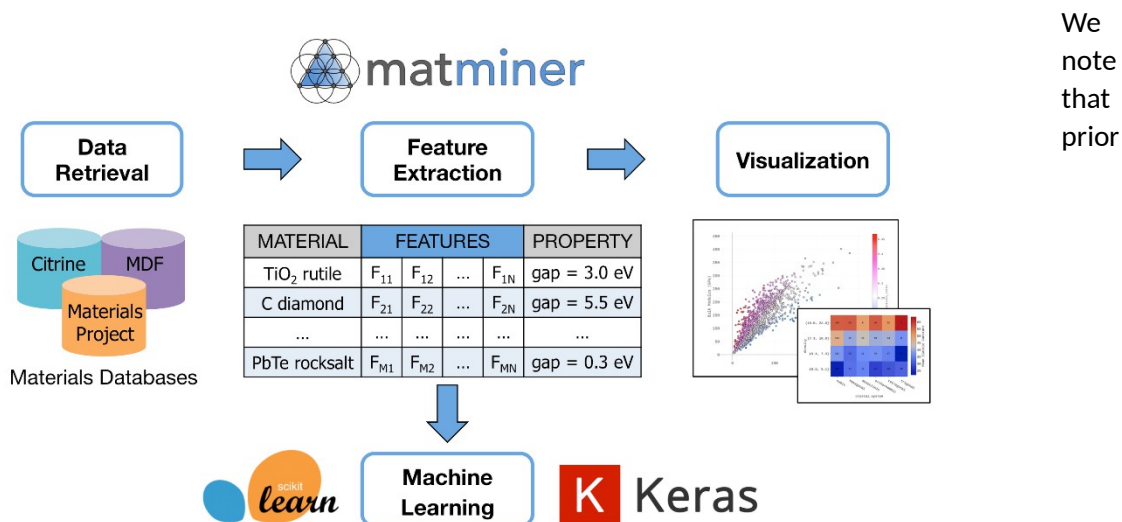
matminer

Data Retrieval

Feature Extraction

Visualization

Citrine

MDF

Materials Project

Materials Databases

| MATERIAL | FEATURES | | | | PROPERTY |
|---|---|---|---|---|---|
| $TiO_2$ rutile | $F_{11}$ | $F_{12}$ | ... | $F_{1N}$ | gap = 3.0 eV |
| C diamond | $F_{21}$ | $F_{22}$ | ... | $F_{2N}$ | gap = 5.5 eV |
| ... | ... | ... | ... | ... | ... |
| PbTe rocksalt | $F_{M1}$ | $F_{M2}$ | ... | $F_{MN}$ | gap = 0.3 eV |

scikit learn

Machine Learning

K Keras

We note that prior